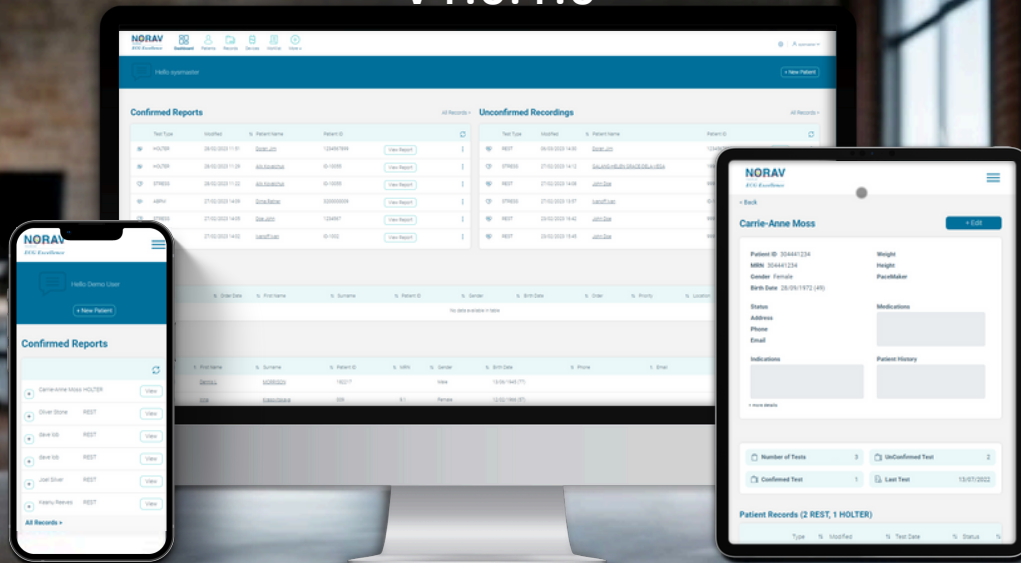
NORAV
ECG Excellence
Dashboard Patients Records Devices Archive More

Hello sysmaster
+ New Patient

Confirmed Reports
All Records
Test Type Modified Patient Name Patient ID
HOLTER 28/02/2023 11:31 Doran Jim 1234567899 View Report
HOLTER 28/02/2023 11:29 Aln Nooshnet ID-10055 View Report
STRESS 28/02/2023 11:22 Aln Nooshnet ID-10055 View Report
ABPM 27/02/2023 14:59 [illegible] 0000000009 View Report
STRESS 27/02/2023 14:05 Doe John 1234567 View Report
REST 27/02/2023 14:02 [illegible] ID-1002 View Report

Unconfirmed Recordings
All Records
Test Type Modified Patient Name Patient ID
REST 06/03/2023 14:50 Doran Jim
STRESS 27/02/2023 14:12 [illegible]
REST 27/02/2023 14:06 John Doe
STRESS 27/02/2023 13:57 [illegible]
REST 23/02/2023 15:42 John Doe
REST 23/02/2023 15:45 John Doe

Order Date First Name Surname Patient ID Gender Birth Date Order Priority Location
No data available in table

First Name Surname Patient ID MRN Gender Birth Date Phone Email

NORAV
ECG Excellence
Hello Demo User
+ New Patient
Confirmed Reports
Carrie-Anne Moss HOLTER View
Oliver Stone REST View
dave bib REST View
dave bib REST View
Just Silver REST View
Keanu Reeves REST View
All Records »

NORAV
ECG Excellence
< Back
Carrie-Anne Moss
+ Edit
Patient ID 304441234
MRN 304441234
Gender Female
Birth Date 28/09/1972 (49)
Weight
Height
PaceMaker
Status
Address
Phone
Email
Medications
Indications
Patient History
+ more details
Number of Tests 3
UnConfirmed Test 2
Confirmed Test 1
Last Test 13/07/2022
Patient Records (2 REST, 1 HOLTER)
Type Modified Test Date Status